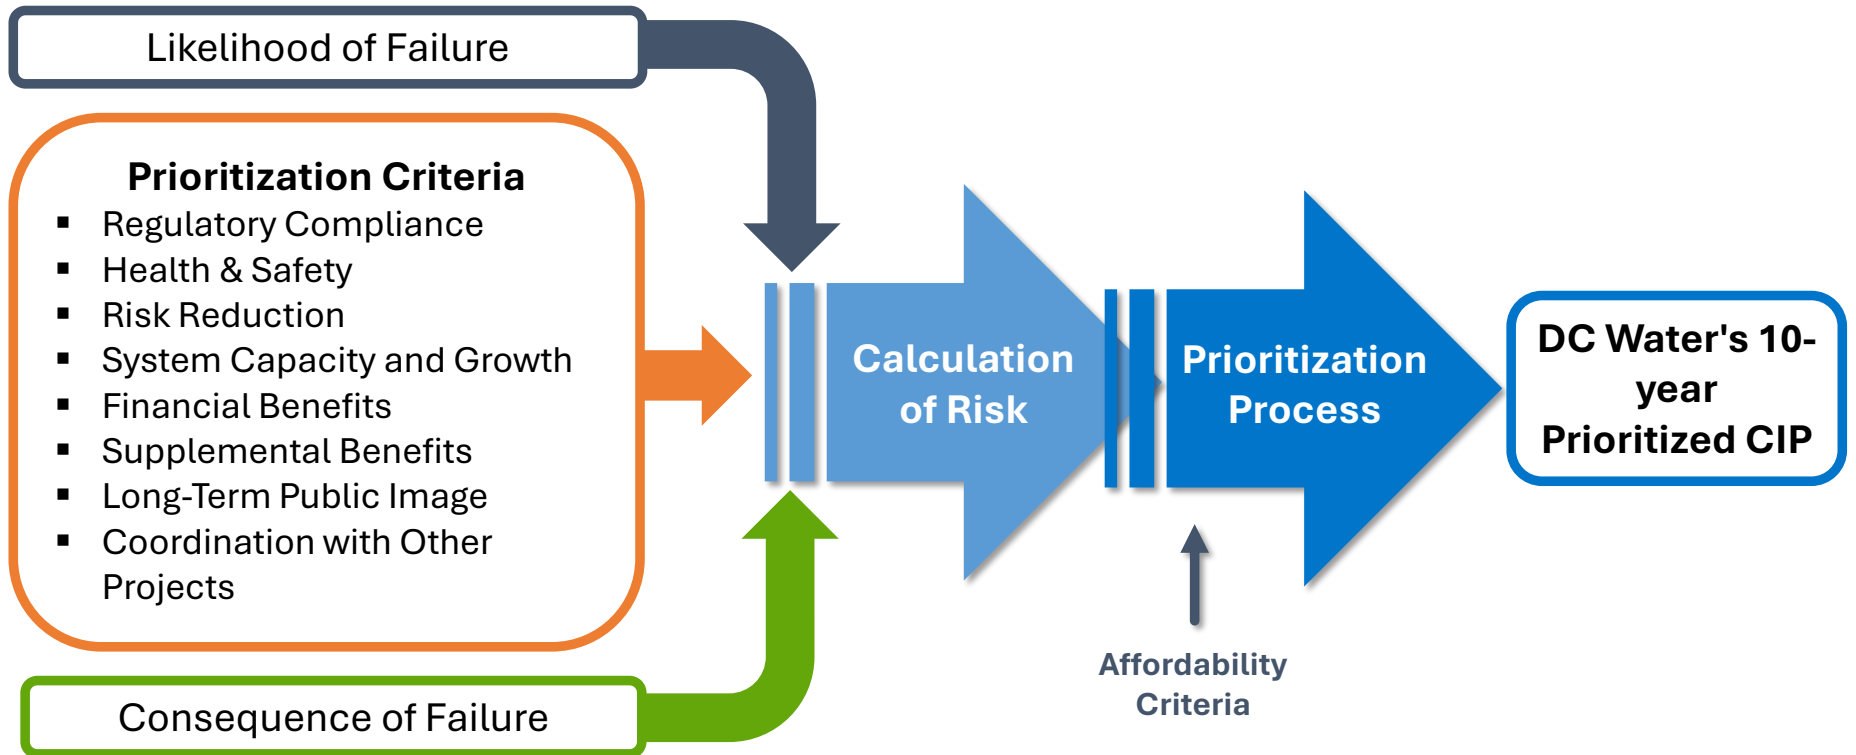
Likelihood of Failure

Prioritization Criteria
- Regulatory Compliance
- Health & Safety
- Risk Reduction
- System Capacity and Growth
- Financial Benefits
- Supplemental Benefits
- Long-Term Public Image
- Coordination with Other Projects

Consequence of Failure

Calculation of Risk

Prioritization Process

Affordability Criteria

DC Water's 10-year Prioritized CIP